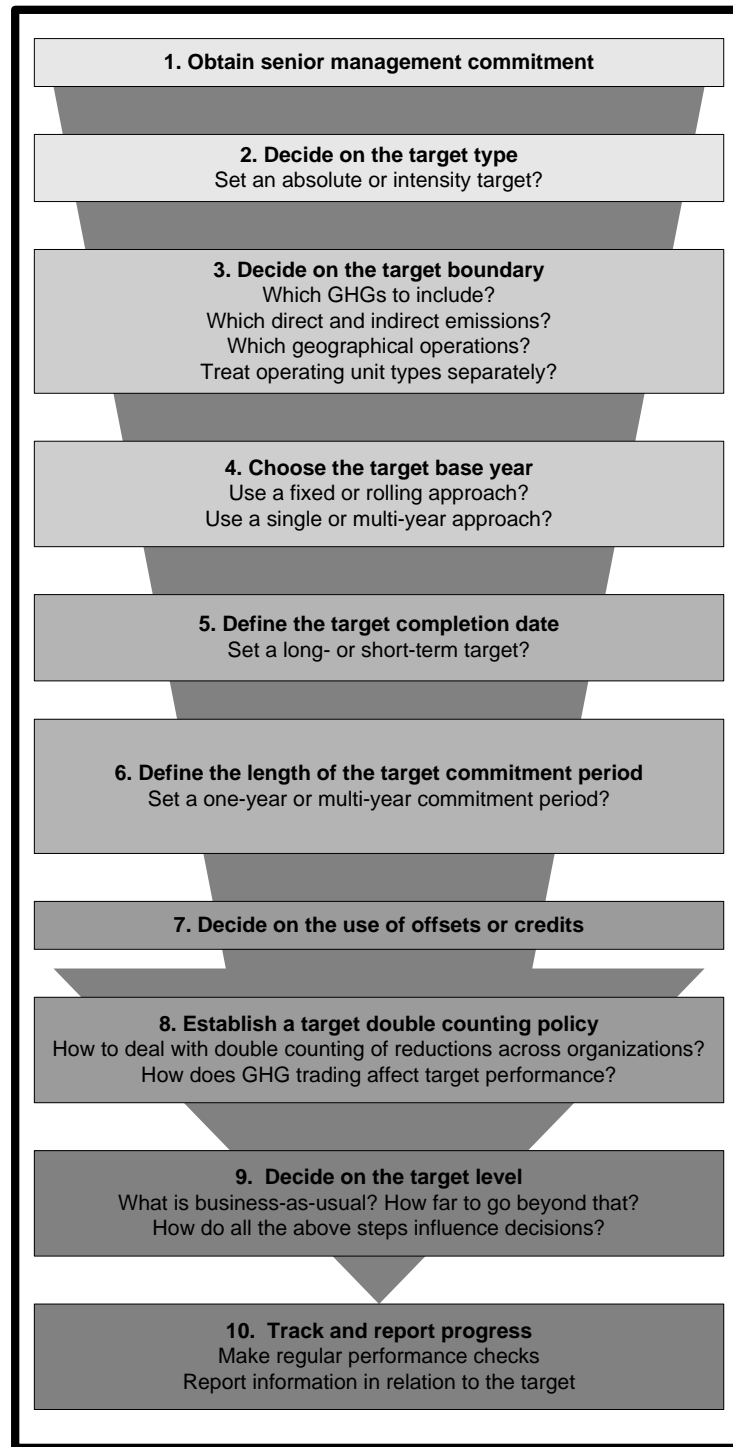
1. Obtain senior management commitment

2. Decide on the target type
Set an absolute or intensity target?

3. Decide on the target boundary
Which GHGs to include?
Which direct and indirect emissions?
Which geographical operations?
Treat operating unit types separately?

4. Choose the target base year
Use a fixed or rolling approach?
Use a single or multi-year approach?

5. Define the target completion date
Set a long- or short-term target?

6. Define the length of the target commitment period
Set a one-year or multi-year commitment period?

7. Decide on the use of offsets or credits

8. Establish a target double counting policy
How to deal with double counting of reductions across organizations?
How does GHG trading affect target performance?

9. Decide on the target level
What is business-as-usual? How far to go beyond that?
How do all the above steps influence decisions?

10. Track and report progress
Make regular performance checks
Report information in relation to the target